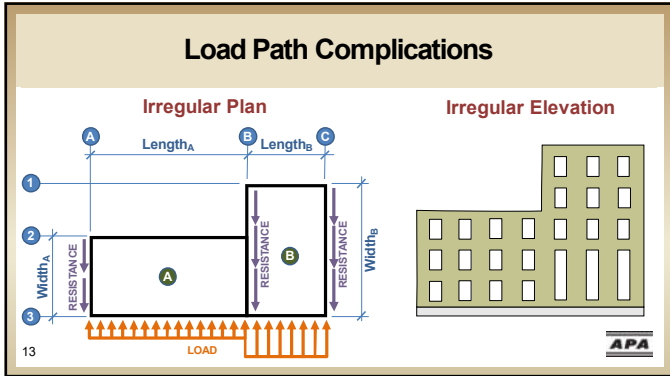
Load Path Complications

Irregular Plan

A

B

C

$\text{Length}_A$

$\text{Length}_B$

1

2

3

$\text{Width}_A$

RESISTANCE

A

RESISTANCE

B

RESISTANCE

$\text{Width}_B$

LOAD

Irregular Elevation

13

APA